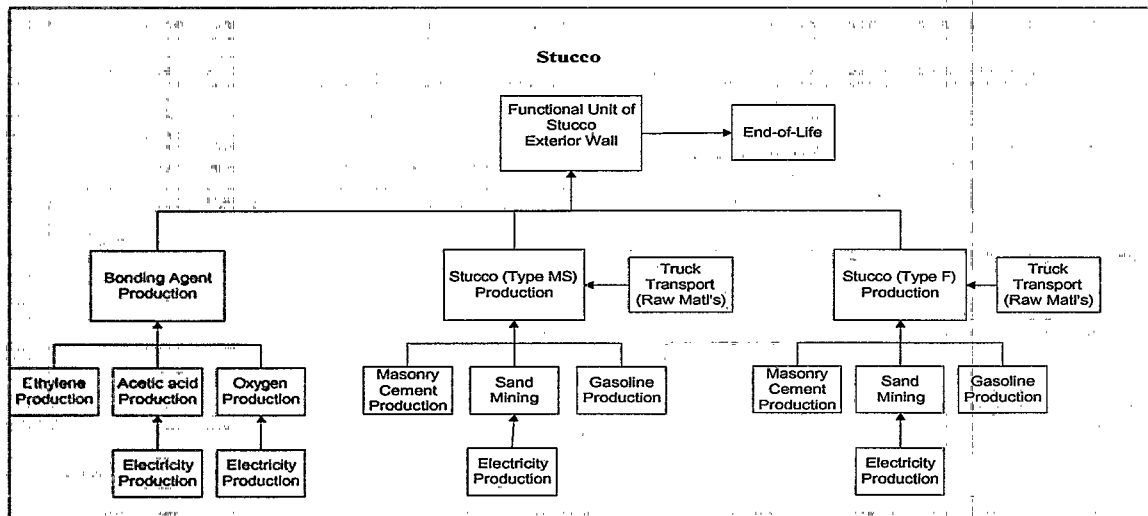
Stucco

Functional Unit of Stucco Exterior Wall

End-of-Life

Bonding Agent Production

Stucco (Type MS) Production

Truck Transport (Raw Matl's)

Stucco (Type F) Production

Truck Transport (Raw Matl's)

Ethylene Production

Acetic acid Production

Oxygen Production

Electricity Production

Electricity Production

Masonry Cement Production

Sand Mining

Gasoline Production

Electricity Production

Masonry Cement Production

Sand Mining

Gasoline Production

Electricity Production